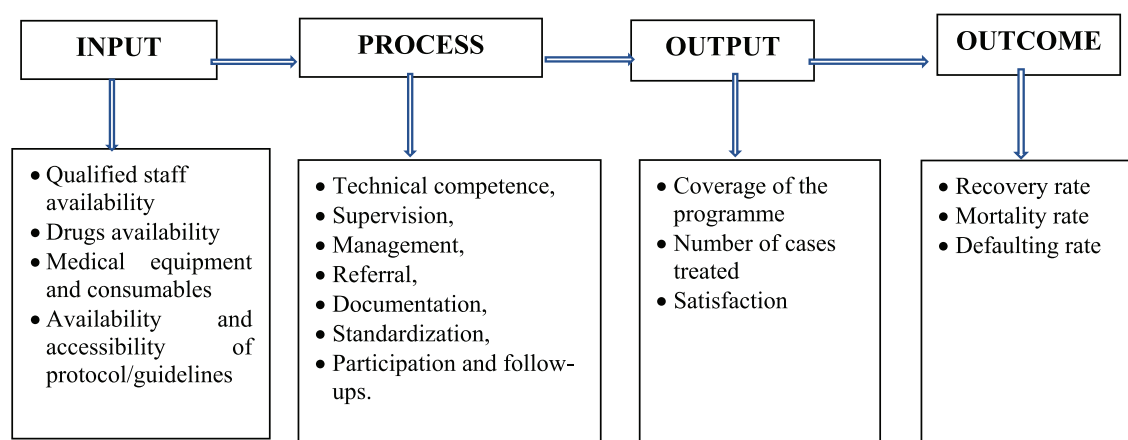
INPUT

PROCESS

OUTPUT

OUTCOME

- Qualified staff availability
- Drugs availability
- Medical equipment and consumables
- Availability and accessibility of protocol/guidelines

- Technical competence,
- Supervision,
- Management,
- Referral,
- Documentation,
- Standardization,
- Participation and follow-ups.

- Coverage of the programme
- Number of cases treated
- Satisfaction

- Recovery rate
- Mortality rate
- Defaulting rate